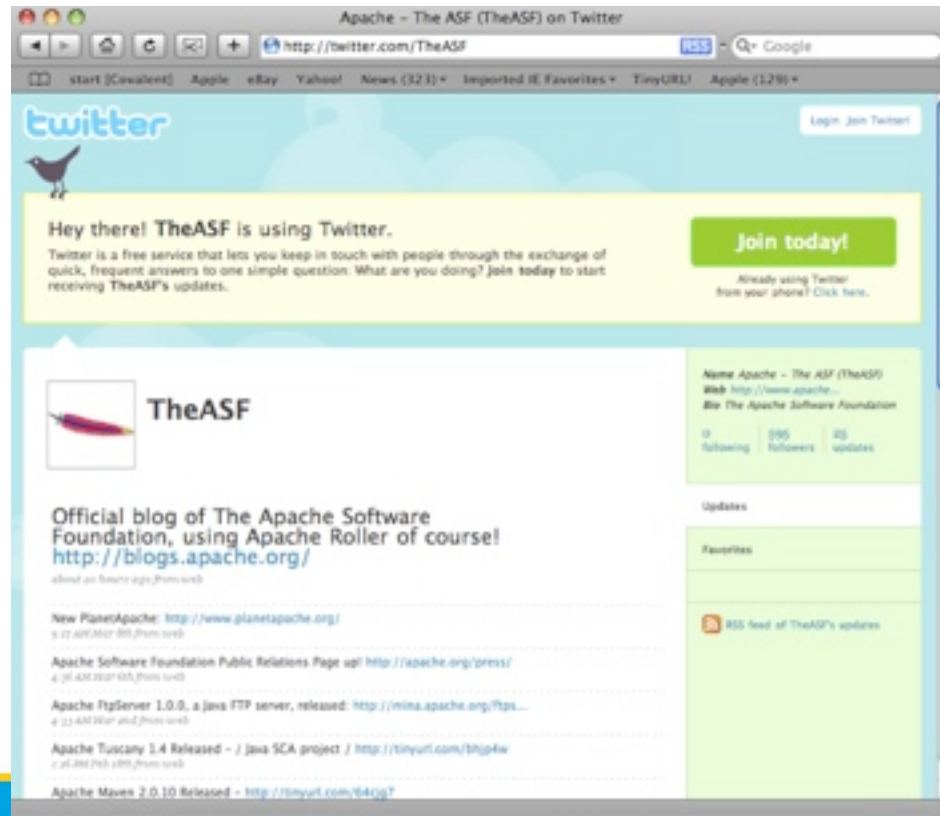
Apache - The ASF (TheASF) on Twitter

http://twitter.com/TheASF

RSS

Q- Google

start [Covalent] Apple eBay Yahoo! News (323) Imported IE Favorites TinyURL! Apple (129)

twitter

Login Join Twitter!

Hey there! TheASF is using Twitter.

Twitter is a free service that lets you keep in touch with people through the exchange of quick, frequent answers to one simple question: What are you doing? Join today to start receiving TheASF's updates.

Join today!

Already using Twitter from your phone? Click here.

TheASF

Name Apache - The ASF (TheASF)
Web http://www.apache...
Bio The Apache Software Foundation

0 following 595 followers 85 updates

Official blog of The Apache Software Foundation, using Apache Roller of course! http://blogs.apache.org/

about an hour ago from web

New PlanetApache: http://www.planetapache.org/
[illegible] from web

Apache Software Foundation Public Relations Page up! http://apache.org/press/
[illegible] from web

Apache FtpServer 1.0.0, a Java FTP server, released: http://mina.apache.org/ftps...
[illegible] from web

Apache Tuscany 1.4 Released - / Java SCA project / http://tinyurl.com/bhjp4w
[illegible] from web

Apache Maven 2.0.10 Released - http://tinyurl.com/64cjg7

Updates

Favorites

RSS feed of TheASF's updates